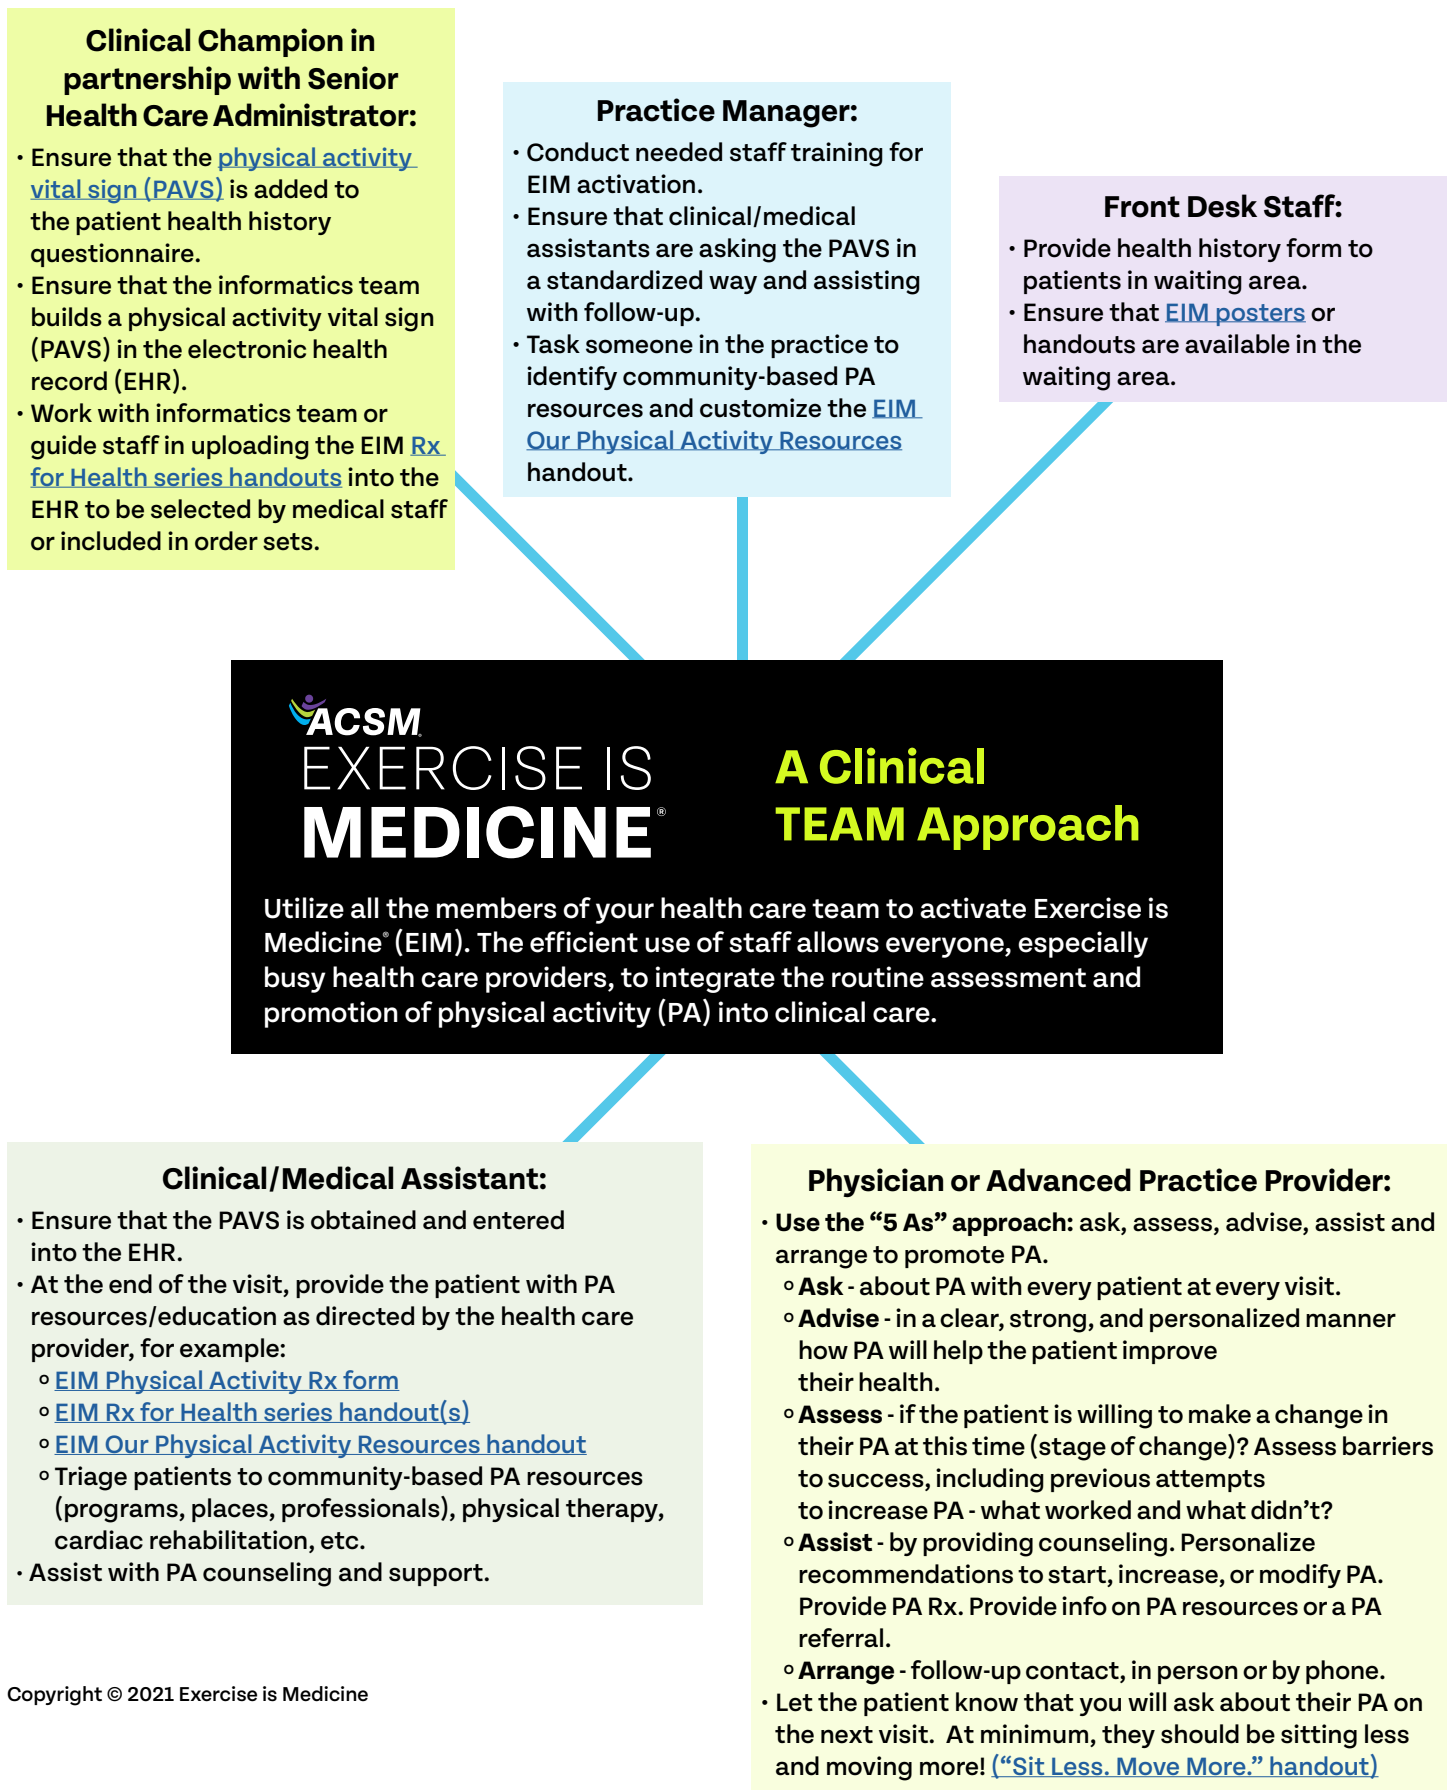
Clinical Champion in partnership with Senior Health Care Administrator:

• Ensure that the physical activity vital sign (PAVS) is added to the patient health history questionnaire.
• Ensure that the informatics team builds a physical activity vital sign (PAVS) in the electronic health record (EHR).
• Work with informatics team or guide staff in uploading the EIM Rx for Health series handouts into the EHR to be selected by medical staff or included in order sets.

Practice Manager:

• Conduct needed staff training for EIM activation.
• Ensure that clinical/medical assistants are asking the PAVS in a standardized way and assisting with follow-up.
• Task someone in the practice to identify community-based PA resources and customize the EIM Our Physical Activity Resources handout.

Front Desk Staff:

• Provide health history form to patients in waiting area.
• Ensure that EIM posters or handouts are available in the waiting area.

ACSM
EXERCISE IS
MEDICINE®

A Clinical
TEAM Approach

Utilize all the members of your health care team to activate Exercise is Medicine® (EIM). The efficient use of staff allows everyone, especially busy health care providers, to integrate the routine assessment and promotion of physical activity (PA) into clinical care.

Clinical/Medical Assistant:

• Ensure that the PAVS is obtained and entered into the EHR.
• At the end of the visit, provide the patient with PA resources/education as directed by the health care provider, for example:
 ∘ EIM Physical Activity Rx form
 ∘ EIM Rx for Health series handout(s)
 ∘ EIM Our Physical Activity Resources handout
 ∘ Triage patients to community-based PA resources (programs, places, professionals), physical therapy, cardiac rehabilitation, etc.
• Assist with PA counseling and support.

Physician or Advanced Practice Provider:

• Use the "5 As" approach: ask, assess, advise, assist and arrange to promote PA.
 ∘ Ask - about PA with every patient at every visit.
 ∘ Advise - in a clear, strong, and personalized manner how PA will help the patient improve their health.
 ∘ Assess - if the patient is willing to make a change in their PA at this time (stage of change)? Assess barriers to success, including previous attempts to increase PA - what worked and what didn't?
 ∘ Assist - by providing counseling. Personalize recommendations to start, increase, or modify PA. Provide PA Rx. Provide info on PA resources or a PA referral.
 ∘ Arrange - follow-up contact, in person or by phone.
• Let the patient know that you will ask about their PA on the next visit. At minimum, they should be sitting less and moving more! ("Sit Less. Move More." handout)

Copyright © 2021 Exercise is Medicine